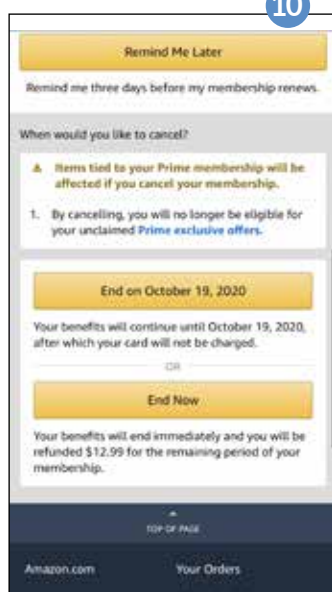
10

Remind Me Later

Remind me three days before my membership renews.

When would you like to cancel?

Items tied to your Prime membership will be affected if you cancel your membership.

1. By cancelling, you will no longer be eligible for your unclaimed Prime exclusive offers.

End on October 19, 2020

Your benefits will continue until October 19, 2020, after which your card will not be charged.

OR

End Now

Your benefits will end immediately and you will be refunded $12.99 for the remaining period of your membership.

TOP OF PAGE

Amazon.com

Your Orders